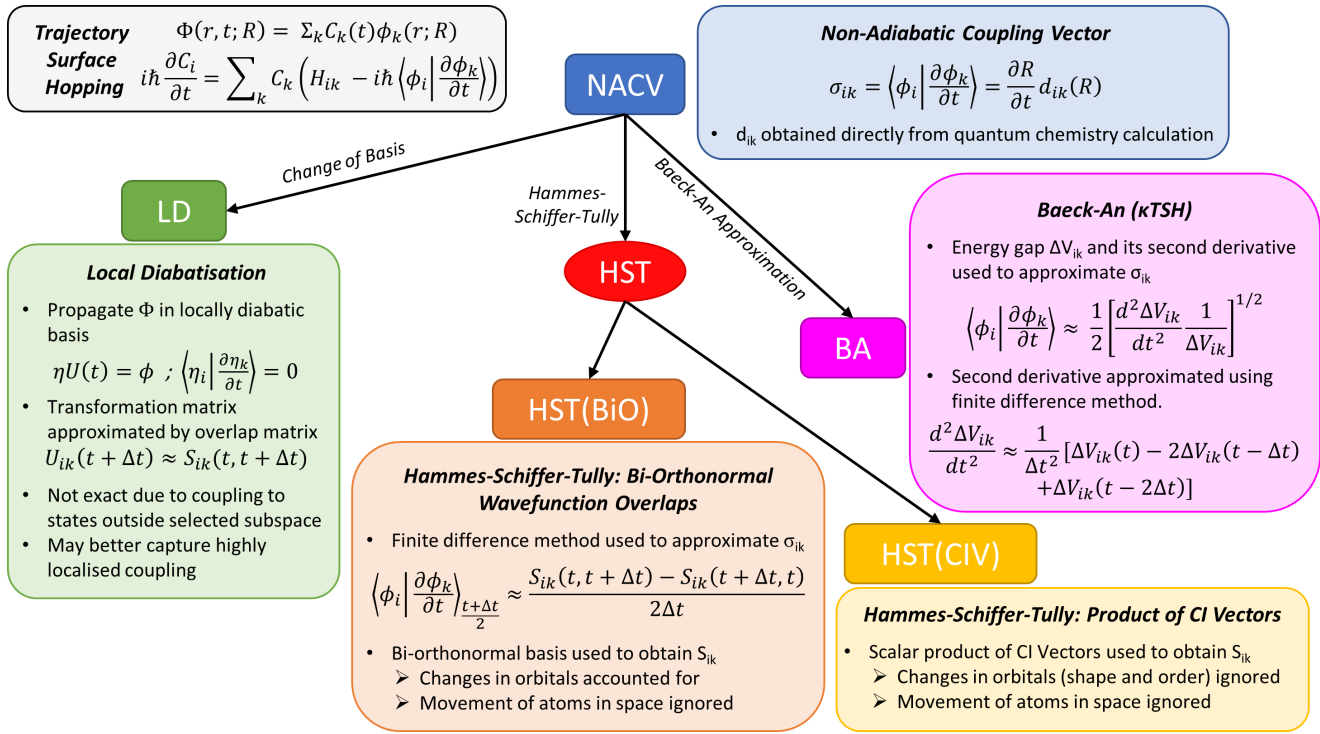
**Trajectory Surface Hopping** $\Phi(r,t;R) = \Sigma_k C_k(t)\phi_k(r;R)$
$i\hbar\frac{\partial C_i}{\partial t} = \sum_k C_k\left(H_{ik} - i\hbar\left\langle\phi_i\middle|\frac{\partial\phi_k}{\partial t}\right\rangle\right)$

NACV

**Non-Adiabatic Coupling Vector**
$\sigma_{ik} = \left\langle\phi_i\middle|\frac{\partial\phi_k}{\partial t}\right\rangle = \frac{\partial R}{\partial t}d_{ik}(R)$
• $d_{ik}$ obtained directly from quantum chemistry calculation

Change of Basis

Hammes-Schiffer-Tully

Baeck-An Approximation

LD

**Local Diabatisation**
• Propagate Φ in locally diabatic basis
$\eta U(t) = \phi\ ;\ \left\langle\eta_i\middle|\frac{\partial\eta_k}{\partial t}\right\rangle = 0$
• Transformation matrix approximated by overlap matrix
$U_{ik}(t+\Delta t) \approx S_{ik}(t,t+\Delta t)$
• Not exact due to coupling to states outside selected subspace
• May better capture highly localised coupling

HST

HST(BiO)

**Hammes-Schiffer-Tully: Bi-Orthonormal Wavefunction Overlaps**
• Finite difference method used to approximate $\sigma_{ik}$
$\left\langle\phi_i\middle|\frac{\partial\phi_k}{\partial t}\right\rangle_{\frac{t+\Delta t}{2}} \approx \frac{S_{ik}(t,t+\Delta t) - S_{ik}(t+\Delta t,t)}{2\Delta t}$
• Bi-orthonormal basis used to obtain $S_{ik}$
➢ Changes in orbitals accounted for
➢ Movement of atoms in space ignored

BA

**Baeck-An (κTSH)**
• Energy gap $\Delta V_{ik}$ and its second derivative used to approximate $\sigma_{ik}$
$\left\langle\phi_i\middle|\frac{\partial\phi_k}{\partial t}\right\rangle \approx \frac{1}{2}\left[\frac{d^2\Delta V_{ik}}{dt^2}\frac{1}{\Delta V_{ik}}\right]^{1/2}$
• Second derivative approximated using finite difference method.
$\frac{d^2\Delta V_{ik}}{dt^2} \approx \frac{1}{\Delta t^2}[\Delta V_{ik}(t) - 2\Delta V_{ik}(t-\Delta t) + \Delta V_{ik}(t-2\Delta t)]$

HST(CIV)

**Hammes-Schiffer-Tully: Product of CI Vectors**
• Scalar product of CI Vectors used to obtain $S_{ik}$
➢ Changes in orbitals (shape and order) ignored
➢ Movement of atoms in space ignored